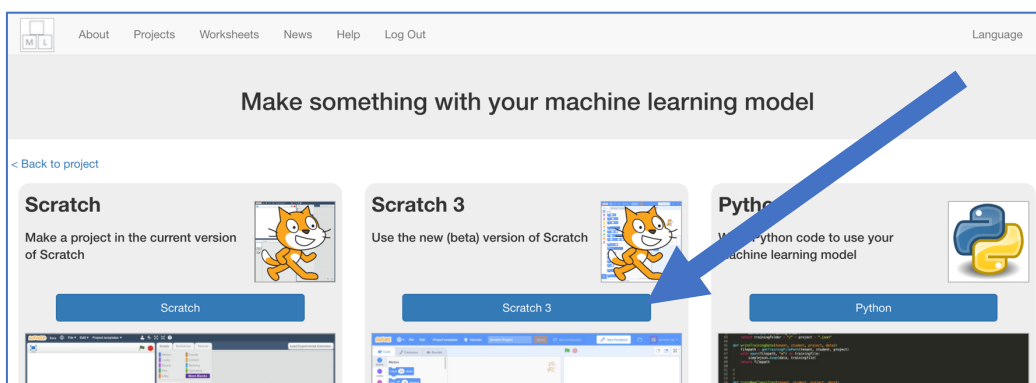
M L

About Projects Worksheets News Help Log Out

Language

Make something with your machine learning model

< Back to project

Scratch

Make a project in the current version of Scratch

Scratch

Scratch 3

Use the new (beta) version of Scratch

Scratch 3

Pyth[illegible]

W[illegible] Python code to use your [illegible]achine learning model

Python